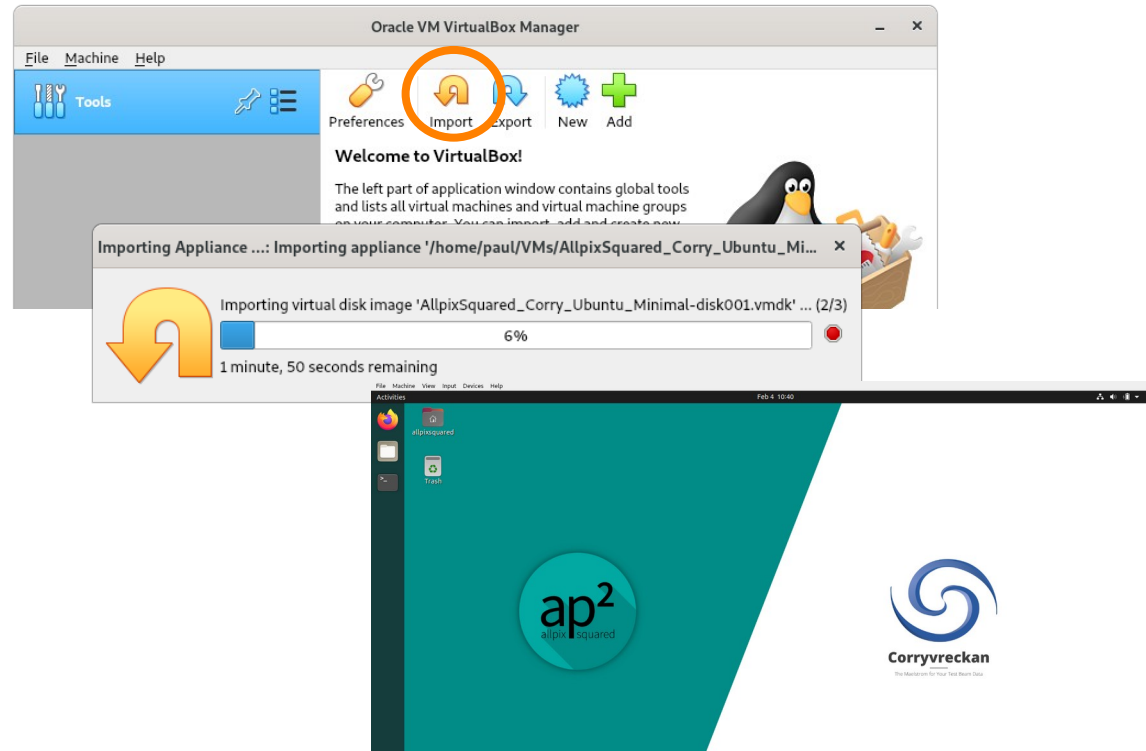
Oracle VM VirtualBox Manager

File Machine Help

Tools

Preferences Import Export New Add

Welcome to VirtualBox!

The left part of application window contains global tools and lists all virtual machines and virtual machine groups on your computer. You can import, add and create new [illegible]

Importing Appliance ...: Importing appliance '/home/paul/VMs/AllpixSquared_Corry_Ubuntu_Mi...

Importing virtual disk image 'AllpixSquared_Corry_Ubuntu_Minimal-disk001.vmdk' ... (2/3)

6%

1 minute, 50 seconds remaining

File Machine View Input Devices Help

Activities

Feb 4 10:40

allpixsquared

Trash

ap$^2$
allpix squared

Corryvreckan

The Maelstrom for Your Test Beam Data